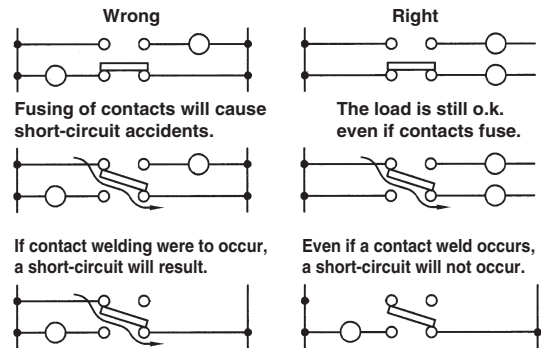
Wrong

Right

Fusing of contacts will cause short-circuit accidents.

The load is still o.k. even if contacts fuse.

If contact welding were to occur, a short-circuit will result.

Even if a contact weld occurs, a short-circuit will not occur.